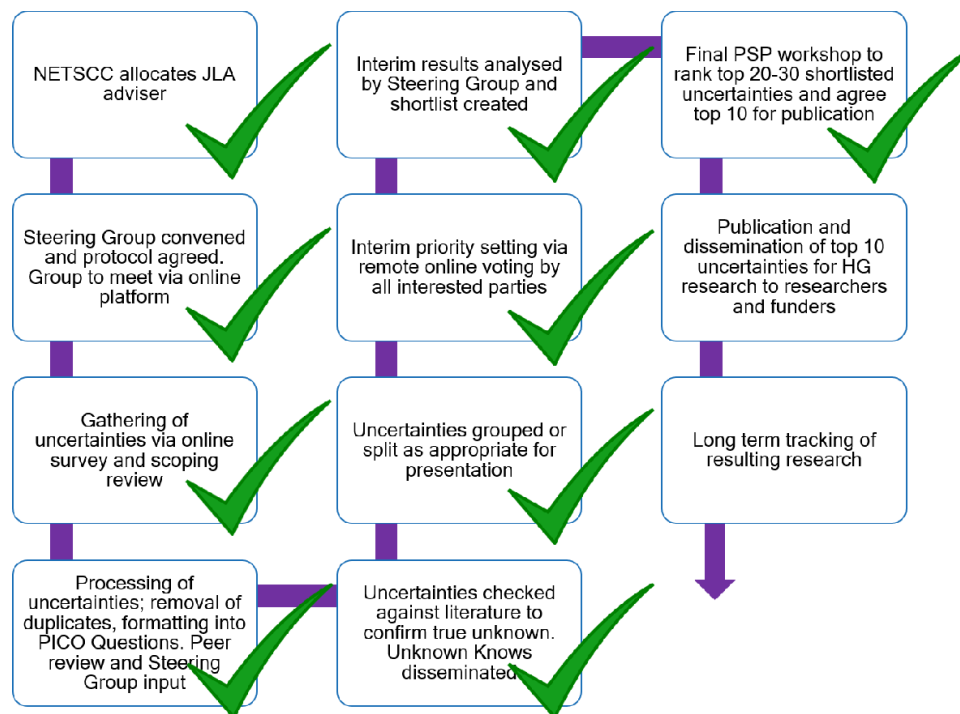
NETSCC allocates JLA adviser

Steering Group convened and protocol agreed. Group to meet via online platform

Gathering of uncertainties via online survey and scoping review

Processing of uncertainties; removal of duplicates, formatting into PICO Questions. Peer review and Steering Group input

Uncertainties checked against literature to confirm true unknown. Unknown Knows disseminated

Uncertainties grouped or split as appropriate for presentation

Interim priority setting via remote online voting by all interested parties

Interim results analysed by Steering Group and shortlist created

Final PSP workshop to rank top 20-30 shortlisted uncertainties and agree top 10 for publication

Publication and dissemination of top 10 uncertainties for HG research to researchers and funders

Long term tracking of resulting research